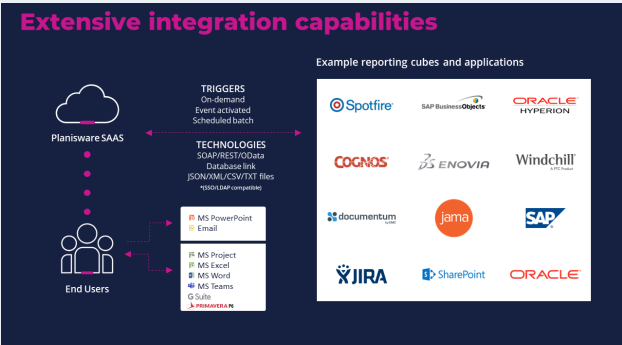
Extensive integration capabilities

Planisware SAAS

TRIGGERS
On-demand
Event activated
Scheduled batch

TECHNOLOGIES
SOAP/REST/OData
Database link
JSON/XML/CSV/TXT files
*(SSO/LDAP compatible)

End Users

MS PowerPoint
Email

MS Project
MS Excel
MS Word
MS Teams
G Suite
PRIMAVERA P6

Example reporting cubes and applications

Spotfire
SAP BusinessObjects
ORACLE HYPERION
COGNOS
ENOVIA
Windchill
A PTC Product
documentum
by EMC
jama
SAP
JIRA
SharePoint
ORACLE